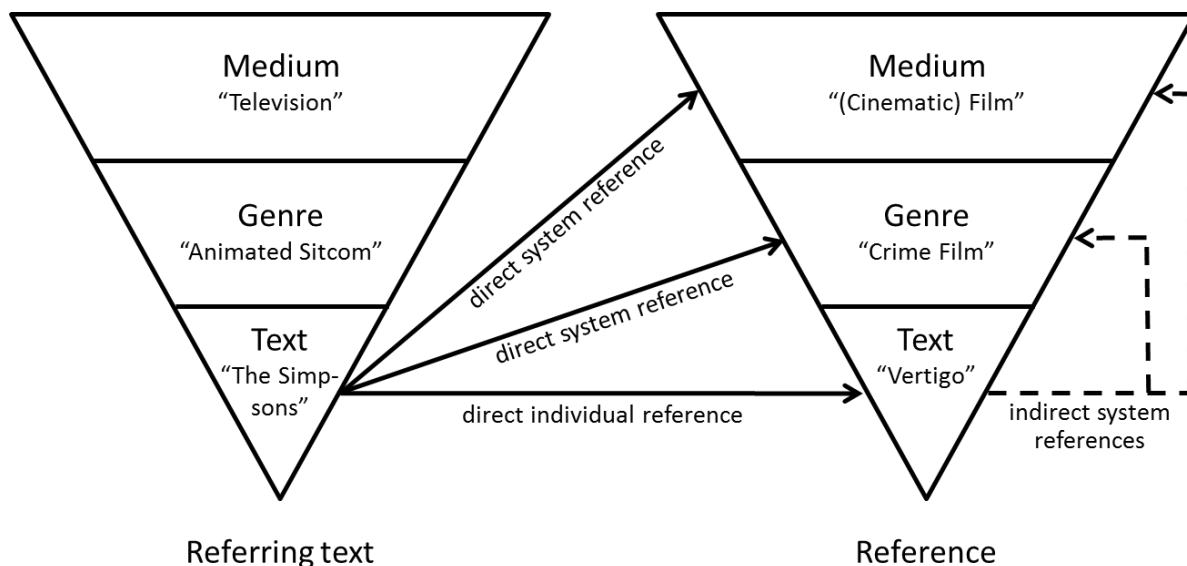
Medium
"Television"

Genre
"Animated Sitcom"

Text
"The Simpsons"

Referring text

direct system reference

direct system reference

direct individual reference

Medium
"(Cinematic) Film"

Genre
"Crime Film"

Text
"Vertigo"

indirect system references

Reference